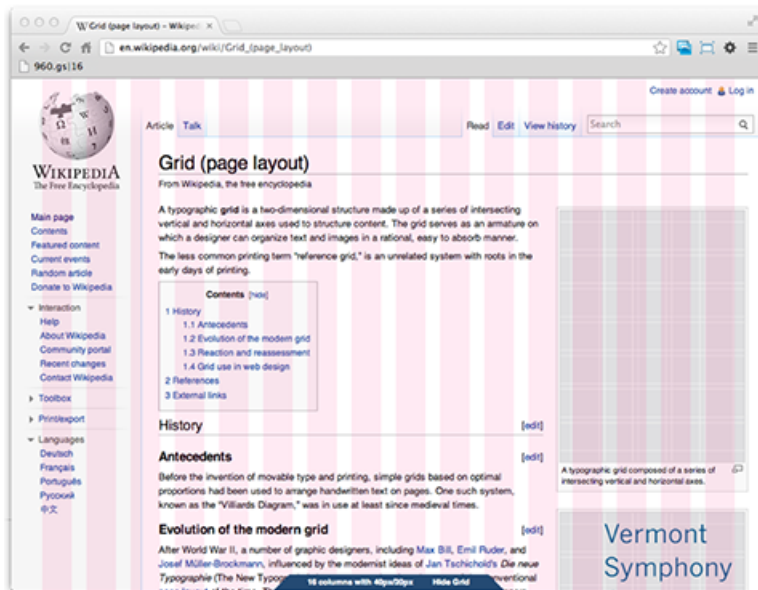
Grid (page layout) – Wikipe ×

en.wikipedia.org/wiki/Grid_(page_layout)

960.gs|16

Create account Log in

Wikipedia
The Free Encyclopedia

Article Talk

Read Edit View history Search

Grid (page layout)

From Wikipedia, the free encyclopedia

Main page
Contents
Featured content
Current events
Random article
Donate to Wikipedia

Interaction
Help
About Wikipedia
Community portal
Recent changes
Contact Wikipedia

Toolbox

Printlexport

Languages
Deutsch
Français
Português
Русский
中文

A typographic **grid** is a two-dimensional structure made up of a series of intersecting vertical and horizontal axes used to structure content. The grid serves as an armature on which a designer can organize text and images in a rational, easy to absorb manner.

The less common printing term "reference grid," is an unrelated system with roots in the early days of printing.

Contents [hide]
1 History
1.1 Antecedents
1.2 Evolution of the modern grid
1.3 Reaction and reassessment
1.4 Grid use in web design
2 References
3 External links

History [edit]

Antecedents [edit]

Before the invention of movable type and printing, simple grids based on optimal proportions had been used to arrange handwritten text on pages. One such system, known as the "Villiards Diagram," was in use at least since medieval times.

Evolution of the modern grid [edit]

After World War II, a number of graphic designers, including Max Bill, Emil Ruder, and Josef Müller-Brockmann, influenced by the modernist ideas of Jan Tschichold's *Die neue Typographie* (The New Typo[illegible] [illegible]nventional

16 columns with 40px/20px Hide Grid

A typographic grid composed of a series of intersecting vertical and horizontal axes.

Vermont Symphony